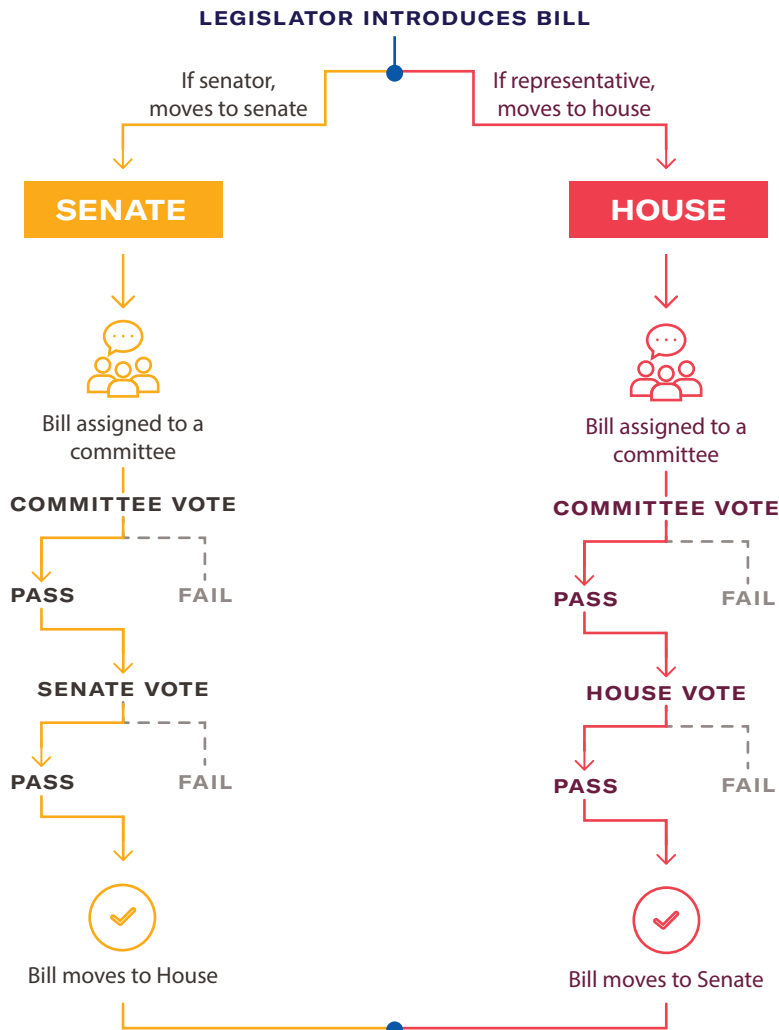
LEGISLATOR INTRODUCES BILL

If senator, moves to senate

If representative, moves to house

SENATE

Bill assigned to a committee

COMMITTEE VOTE

PASS

FAIL

SENATE VOTE

PASS

FAIL

Bill moves to House

HOUSE

Bill assigned to a committee

COMMITTEE VOTE

PASS

FAIL

HOUSE VOTE

PASS

FAIL

Bill moves to Senate